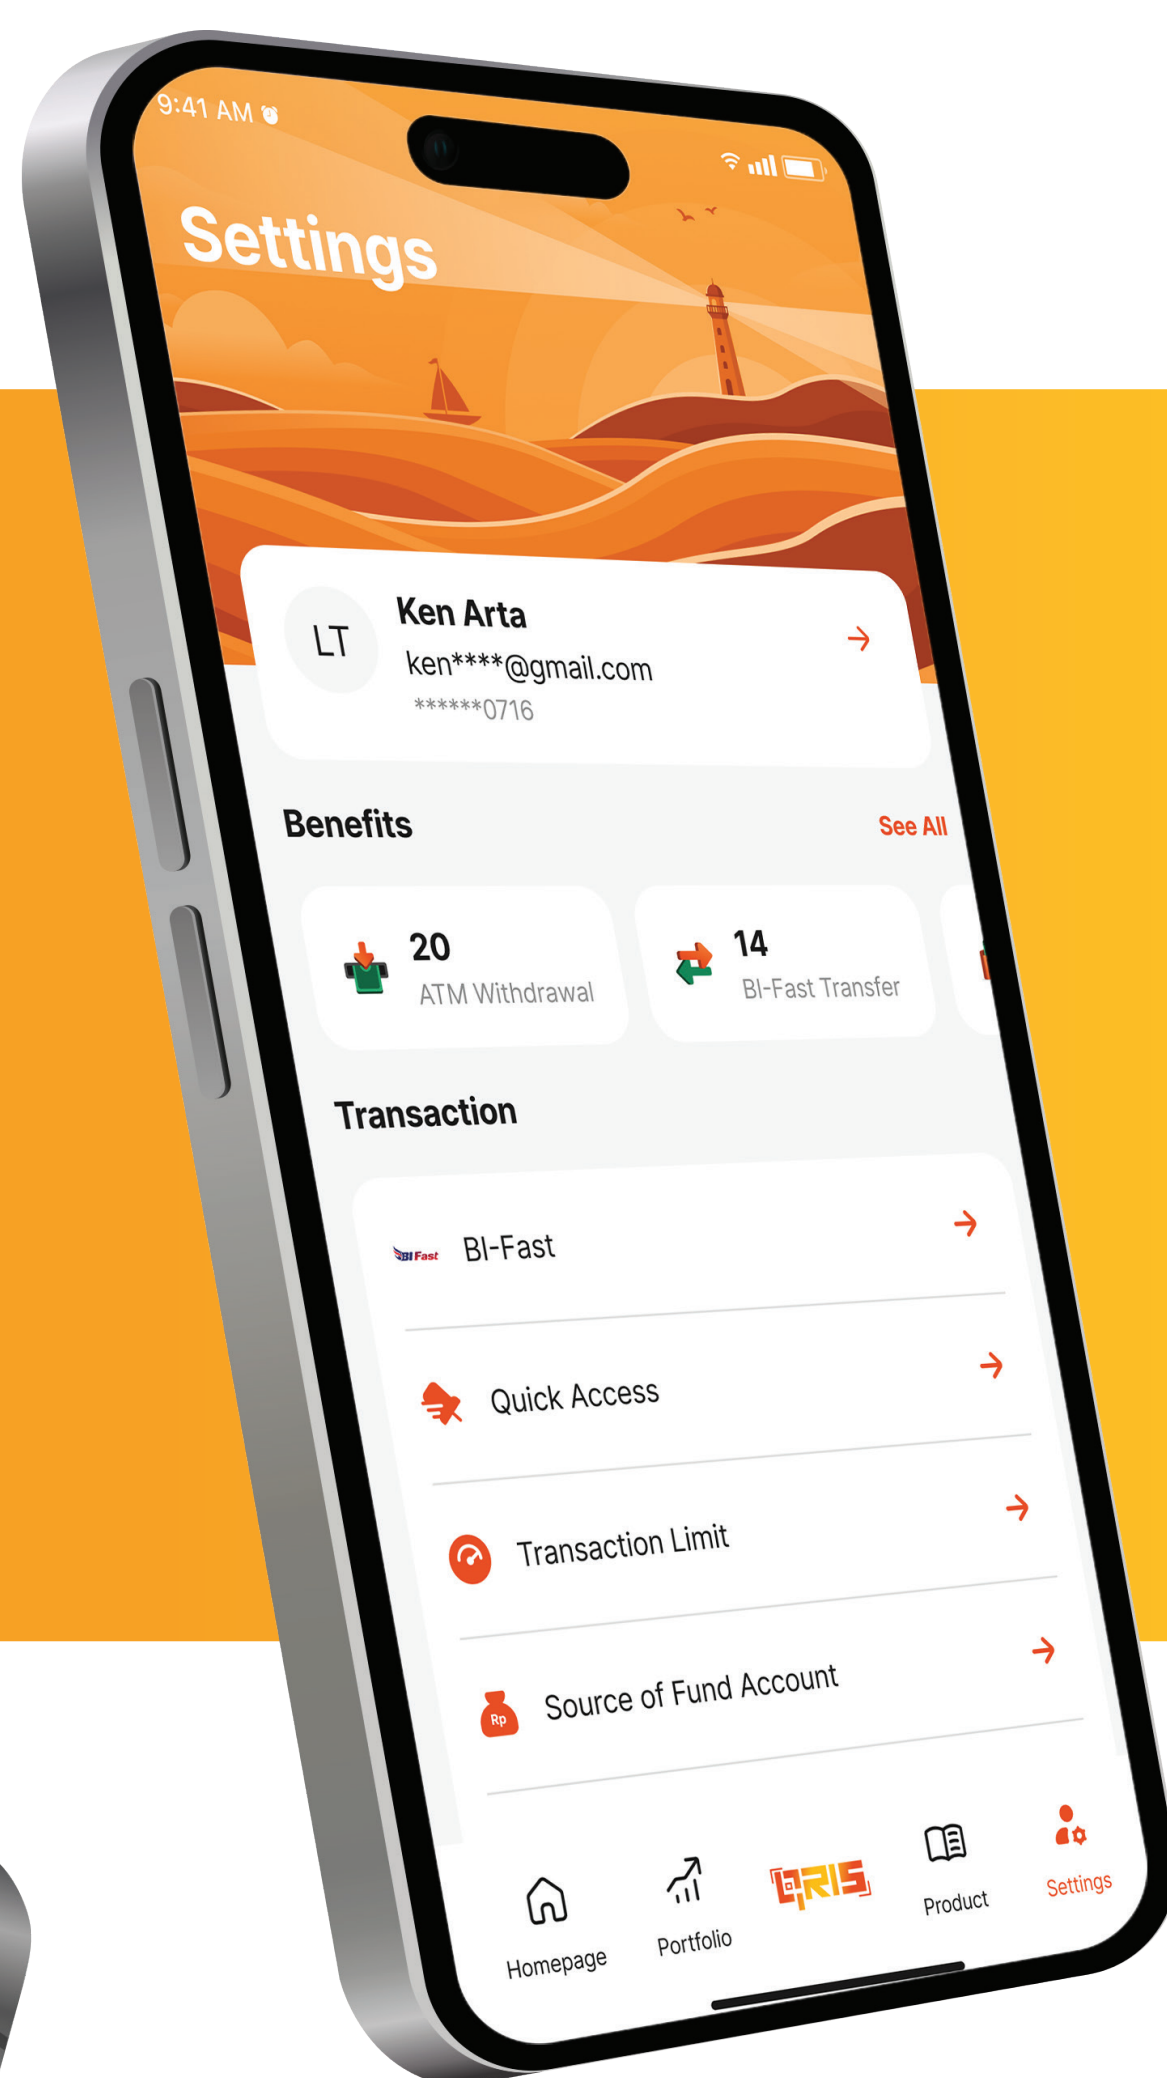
9:41 AM

Settings

LT
Ken Arta
ken****@gmail.com
******0716

Benefits
See All

20
ATM Withdrawal

14
BI-Fast Transfer

Transaction

BI Fast
BI-Fast

Quick Access

Transaction Limit

Rp
Source of Fund Account

Homepage
Portfolio
QRIS
Product
Settings